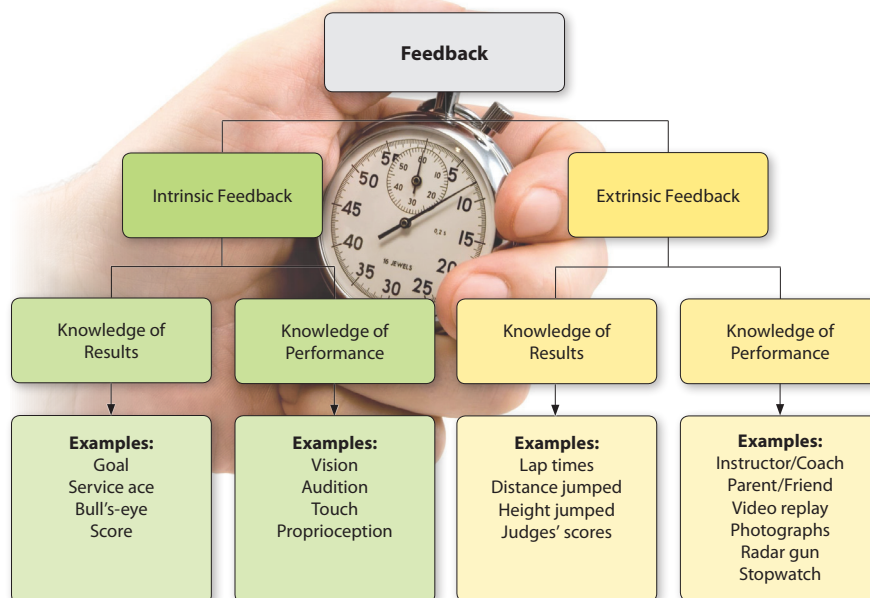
Feedback

Intrinsic Feedback

Extrinsic Feedback

55 60 5 50 10 45 15 40 20 35 30 25

50 10 40 20 30

0.2 s

16 JEWELS

Knowledge of Results

Knowledge of Performance

Knowledge of Results

Knowledge of Performance

Examples:
Goal
Service ace
Bull's-eye
Score

Examples:
Vision
Audition
Touch
Proprioception

Examples:
Lap times
Distance jumped
Height jumped
Judges' scores

Examples:
Instructor/Coach
Parent/Friend
Video replay
Photographs
Radar gun
Stopwatch